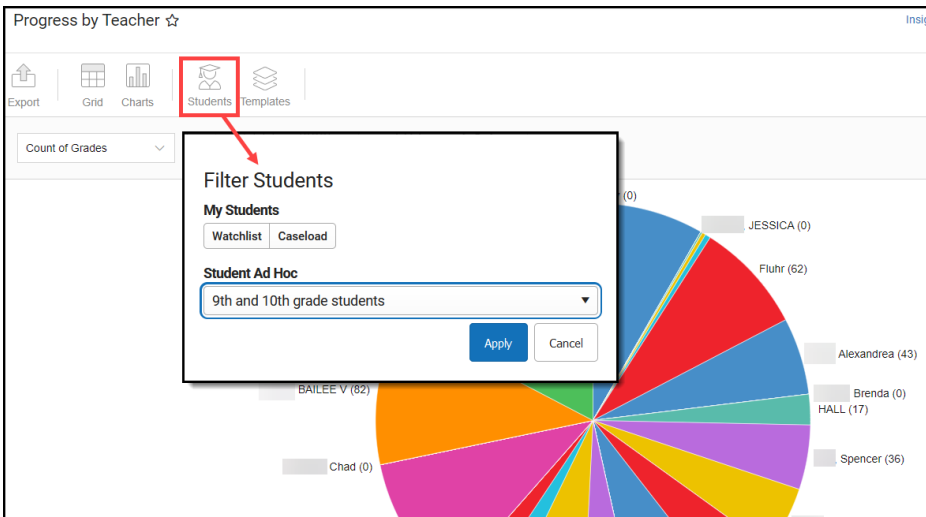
Progress by Teacher ☆

Insi

Export

Grid

Charts

Students

Templates

Count of Grades

Filter Students

My Students

Watchlist

Caseload

Student Ad Hoc

9th and 10th grade students

Apply

Cancel

(0)

JESSICA (0)

Fluhr (62)

Alexandrea (43)

Brenda (0)

HALL (17)

Spencer (36)

BAILEE V (82)

Chad (0)